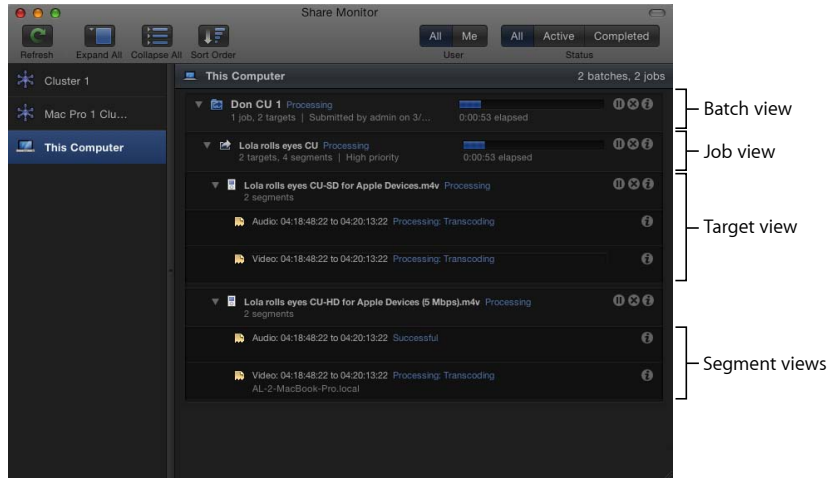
Share Monitor

Refresh Expand All Collapse All Sort Order

All Me
User

All Active Completed
Status

Cluster 1

Mac Pro 1 Clu...

This Computer

This Computer
2 batches, 2 jobs

Don CU 1 Processing
1 job, 2 targets | Submitted by admin on 3/...
0:00:53 elapsed

Lola rolls eyes CU Processing
2 targets, 4 segments | High priority
0:00:53 elapsed

Lola rolls eyes CU-SD for Apple Devices.m4v Processing
2 segments

Audio: 04:18:48:22 to 04:20:13:22 Processing: Transcoding

Video: 04:18:48:22 to 04:20:13:22 Processing: Transcoding

Lola rolls eyes CU-HD for Apple Devices (5 Mbps).m4v Processing
2 segments

Audio: 04:18:48:22 to 04:20:13:22 Successful

Video: 04:18:48:22 to 04:20:13:22 Processing: Transcoding
AL-2-MacBook-Pro.local

Batch view

Job view

Target view

Segment views